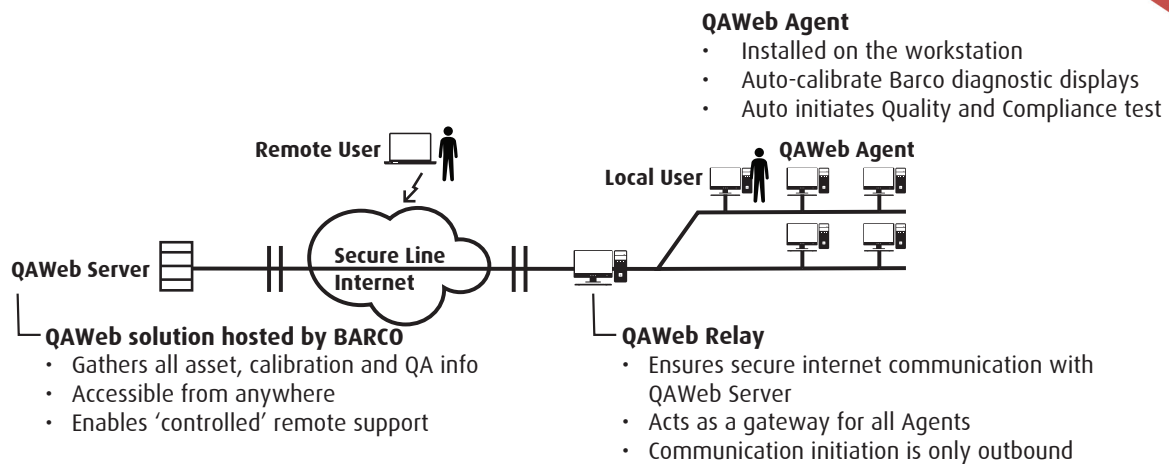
QAWeb Agent
• Installed on the workstation
• Auto-calibrate Barco diagnostic displays
• Auto initiates Quality and Compliance test

Remote User

QAWeb Agent

Local User

Secure Line
Internet

QAWeb Server

QAWeb solution hosted by BARCO
• Gathers all asset, calibration and QA info
• Accessible from anywhere
• Enables 'controlled' remote support

QAWeb Relay
• Ensures secure internet communication with QAWeb Server
• Acts as a gateway for all Agents
• Communication initiation is only outbound